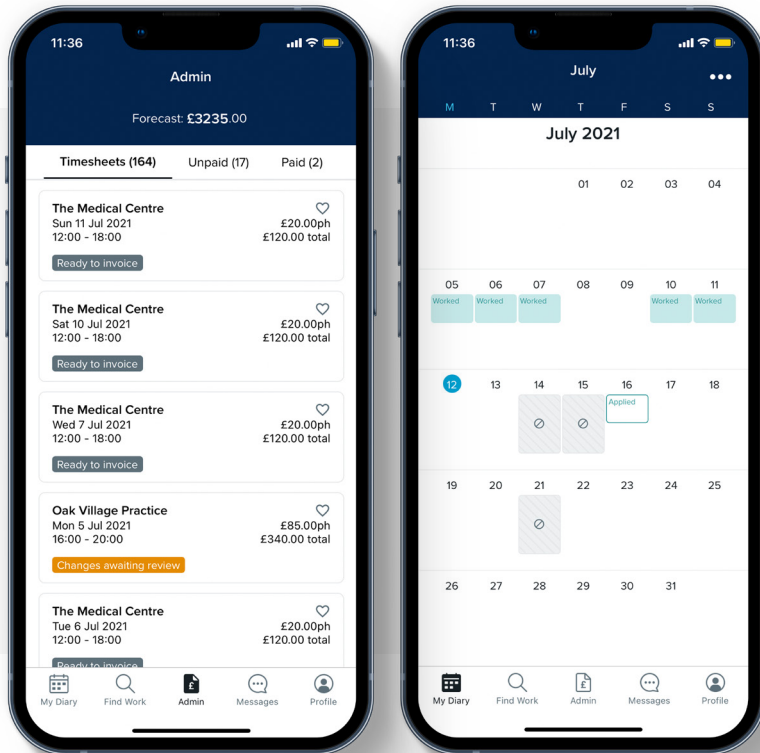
11:36

Admin

Forecast: £3235.00

Timesheets (164) Unpaid (17) Paid (2)

The Medical Centre
Sun 11 Jul 2021 £20.00ph
12:00 - 18:00 £120.00 total
Ready to invoice

The Medical Centre
Sat 10 Jul 2021 £20.00ph
12:00 - 18:00 £120.00 total
Ready to invoice

The Medical Centre
Wed 7 Jul 2021 £20.00ph
12:00 - 18:00 £120.00 total
Ready to invoice

Oak Village Practice
Mon 5 Jul 2021 £85.00ph
16:00 - 20:00 £340.00 total
Changes awaiting review

The Medical Centre
Tue 6 Jul 2021 £20.00ph
12:00 - 18:00 £120.00 total
Ready to invoice

My Diary Find Work Admin Messages Profile

11:36

July

M T W T F S S

July 2021

| | | | | | | |
|---|---|---|---|---|---|---|
| | | | 01 | 02 | 03 | 04 |
| 05 Worked | 06 Worked | 07 Worked | 08 | 09 | 10 Worked | 11 Worked |
| 12 | 13 | 14 | 15 | 16 Applied | 17 | 18 |
| 19 | 20 | 21 | 22 | 23 | 24 | 25 |
| 26 | 27 | 28 | 29 | 30 | 31 | |

My Diary Find Work Admin Messages Profile